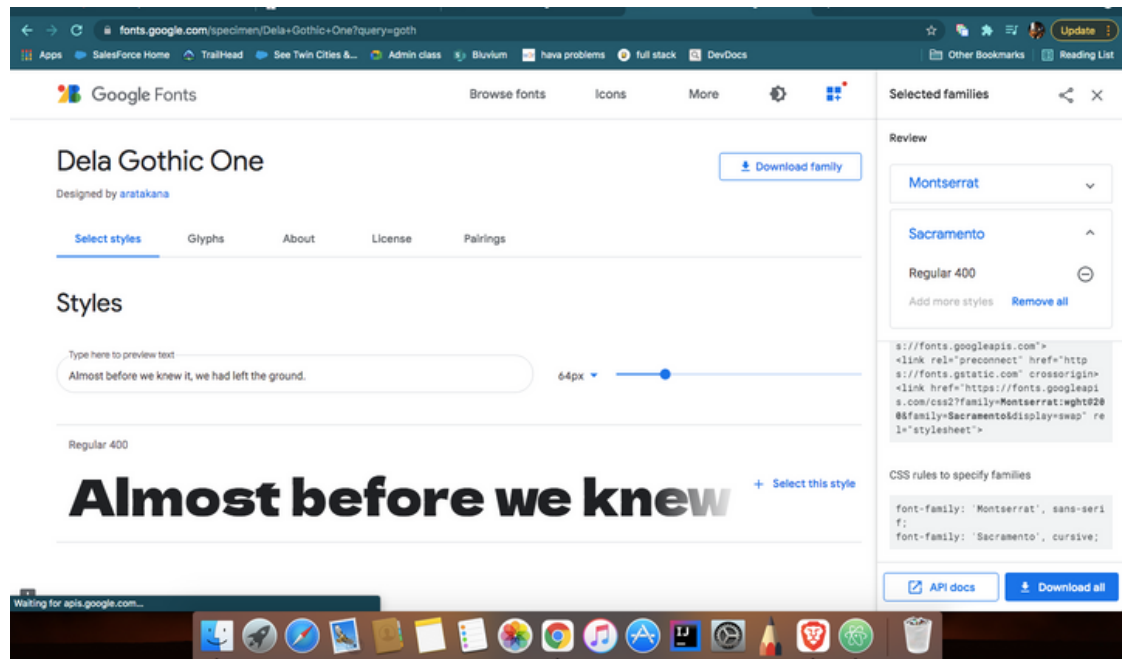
fonts.google.com/specimen/Dela+Gothic+One?query=goth

Update

Apps SalesForce Home TrailHead See Twin Cities &... Admin class Bluvium hava problems full stack DevDocs Other Bookmarks Reading List

Google Fonts

Browse fonts Icons More

Selected families

Review

Montserrat

Sacramento

Regular 400

Add more styles Remove all

s://fonts.googleapis.com"> <link rel="preconnect" href="https://fonts.gstatic.com" crossorigin> <link href="https://fonts.googleapis.com/css2?family=Montserrat:wght@200&family=Sacramento&display=swap" rel="stylesheet">

CSS rules to specify families

font-family: 'Montserrat', sans-serif; font-family: 'Sacramento', cursive;

API docs Download all

Dela Gothic One

Designed by aratakana

Download family

Select styles Glyphs About License Pairings

Styles

Type here to preview text

Almost before we knew it, we had left the ground.

64px

Regular 400

Almost before we knew

+ Select this style

Waiting for apis.google.com...